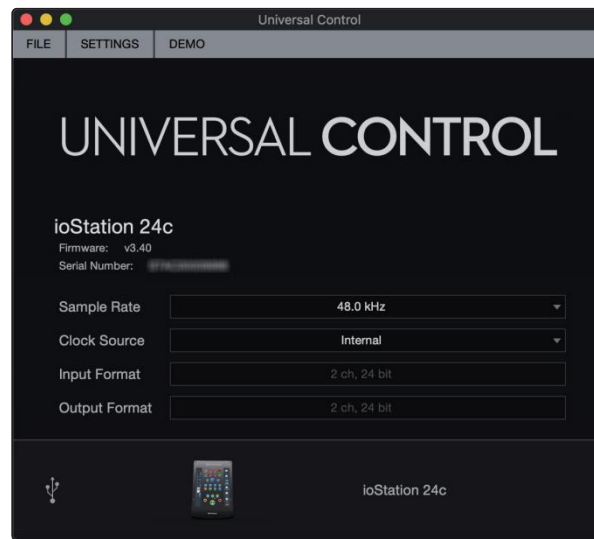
Universal Control

FILE SETTINGS DEMO

UNIVERSAL CONTROL

ioStation 24c
Firmware: v3.40
Serial Number: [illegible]

| Sample Rate | 48.0 kHz |
|---|---|
| Clock Source | Internal |
| Input Format | 2 ch, 24 bit |
| Output Format | 2 ch, 24 bit |

ioStation 24c